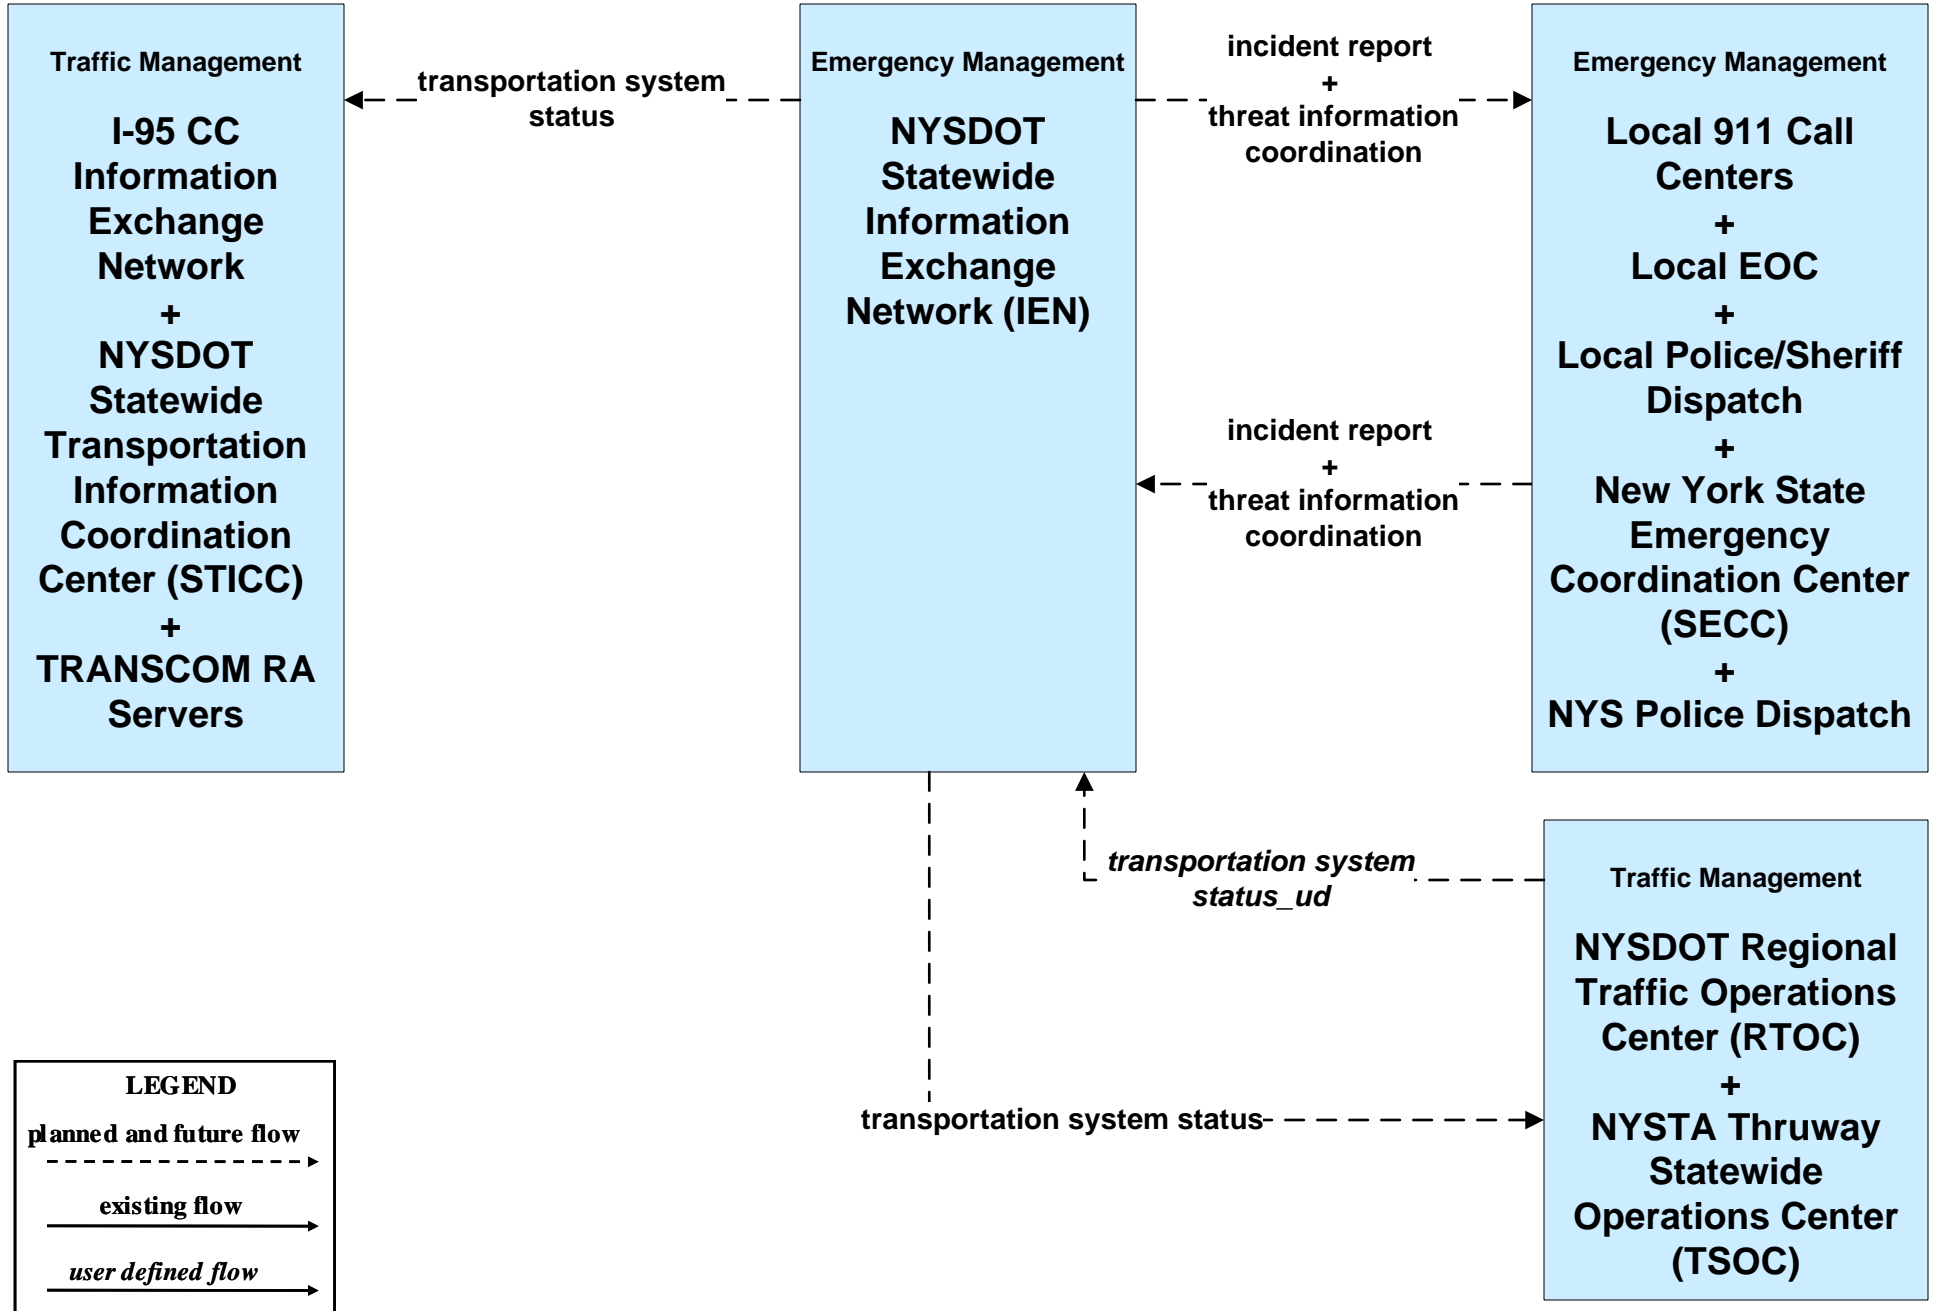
Traffic Management

I-95 CC Information Exchange Network
+
NYSDOT Statewide Transportation Information Coordination Center (STICC)
+
TRANSCOM RA Servers

transportation system status

Emergency Management

NYSDOT Statewide Information Exchange Network (IEN)

incident report
+
threat information coordination

Emergency Management

Local 911 Call Centers
+
Local EOC
+
Local Police/Sheriff Dispatch
+
New York State Emergency Coordination Center (SECC)
+
NYS Police Dispatch

incident report
+
threat information coordination

transportation system status_ud

Traffic Management

NYSDOT Regional Traffic Operations Center (RTOC)
+
NYSTA Thruway Statewide Operations Center (TSOC)

transportation system status

LEGEND
planned and future flow
existing flow
user defined flow